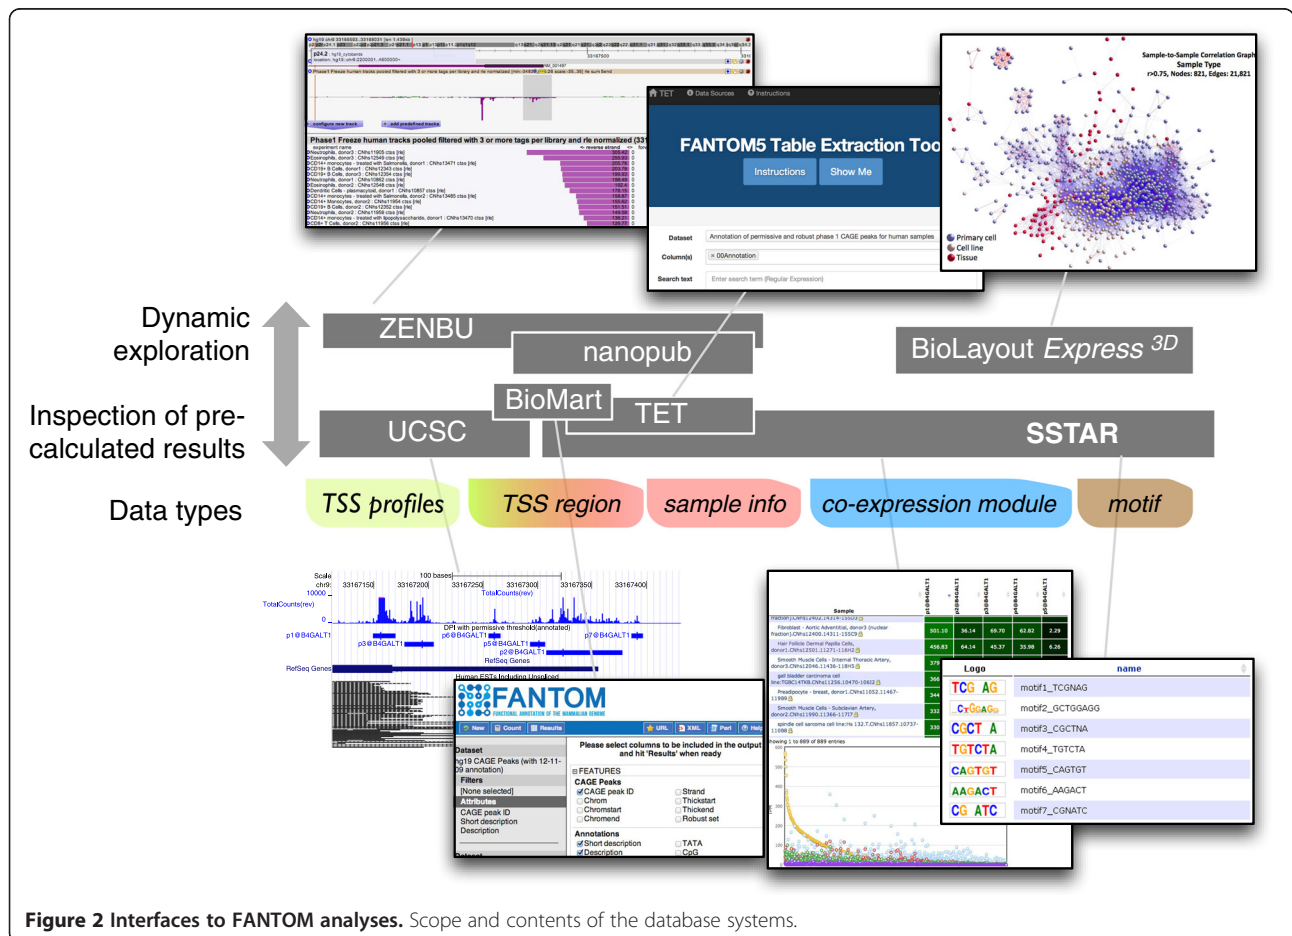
Phase1 Freeze human tracks pooled filtered with 3 or more tags per library and rle normalized

TET Data Sources Instructions

FANTOM5 Table Extraction Too

Instructions Show Me

Dataset Annotation of permissive and robust phase 1 CAGE peaks for human samples

Column(s) × 00Annotation

Search text Enter search term (Regular Expression)

Sample-to-Sample Correlation Graph
Sample Type
r>0.75, Nodes: 821, Edges: 21,821

Primary cell
Cell line
Tissue

Dynamic exploration

Inspection of pre-calculated results

Data types

ZENBU

nanopub

BioLayout Express $^{3D}$

BioMart

TET

UCSC

SSTAR

TSS profiles

TSS region

sample info

co-expression module

motif

Scale 100 bases
chr9: 33167150 33167200 33167250 33167300 33167350 33167400
10000 TotalCounts(rev)
TotalCounts(rev)
0
DPI with permissive threshold(annotated)
p1@B4GALT1 p6@B4GALT1 p7@B4GALT1
p3@B4GALT1 p5@B4GALT1
p2@B4GALT1
RefSeq Genes
RefSeq Genes
Human ESTs Including Unspliced

FANTOM
FUNCTIONAL ANNOTATION OF THE MAMMALIAN GENOME

New Count Results URL XML Perl Help

Dataset
hg19 CAGE Peaks (with 12-11-09 annotation)
Filters
[None selected]
Attributes
CAGE peak ID
Short description
Description

Please select columns to be included in the output and hit 'Results' when ready

FEATURES
CAGE Peaks
CAGE peak ID Strand
Chrom Thickstart
Chromstart Thickend
Chromend Robust set

Annotations
Short description TATA
Description CpG

Sample

Logo name
TCG AG motif1_TCGNAG
CTGGAG motif2_GCTGGAGG
CGCT A motif3_CGCTNA
TGTCTA motif4_TGTCTA
CAGTGT motif5_CAGTGT
AAGACT motif6_AAGACT
CG ATC motif7_CGNATC

Figure 2 Interfaces to FANTOM analyses. Scope and contents of the database systems.